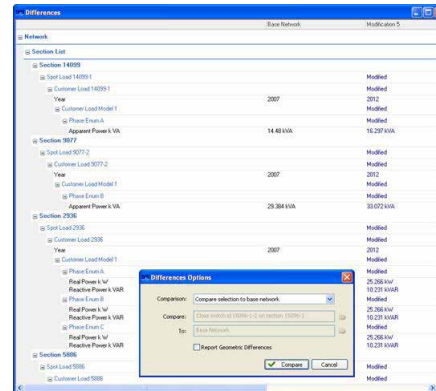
Differences

| | Base Network | Modification 5 |
|---|---|---|
| Network | | |
| Section List | | |
| Section 14899 | | |
| Spot Load 14899-1 | | Modified |
| Customer Load 14899-1 | | Modified |
| Year | 2007 | 2012 |
| Customer Load Model 1 | | Modified |
| Phase Enum A | | Modified |
| Apparent Power k VA | 14.48 kVA | 16.297 kVA |
| Section 9077 | | |
| Spot Load 9077-2 | | Modified |
| Customer Load 9077-2 | | Modified |
| Year | 2007 | 2012 |
| Customer Load Model 1 | | Modified |
| Phase Enum B | | Modified |
| Apparent Power k VA | 29.384 kVA | 33.072 kVA |
| Section 2936 | | |
| Spot Load 2936 | | Modified |
| Customer Load 2936 | | Modified |
| Year | 2007 | 2012 |
| Customer Load Model 1 | | Modified |
| Phase Enum A | | Modified |
| Real Power k W | | 25.268 kW |
| Reactive Power k VAR | | 10.231 kVAR |
| Phase Enum B | | Modified |
| Real Power k W | | 25.268 kW |
| Reactive Power k VAR | | 10.231 kVAR |
| Phase Enum C | | Modified |
| Real Power k W | | 25.268 kW |
| Reactive Power k VAR | | 10.231 kVAR |
| Section 5886 | | |
| Spot Load 5886 | | Modified |
| Customer Load 5886 | | Modified |

Differences Options

Comparison: Compare selection to base network

Compare: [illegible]

To: Base Network

Report Geometric Differences

Compare Cancel